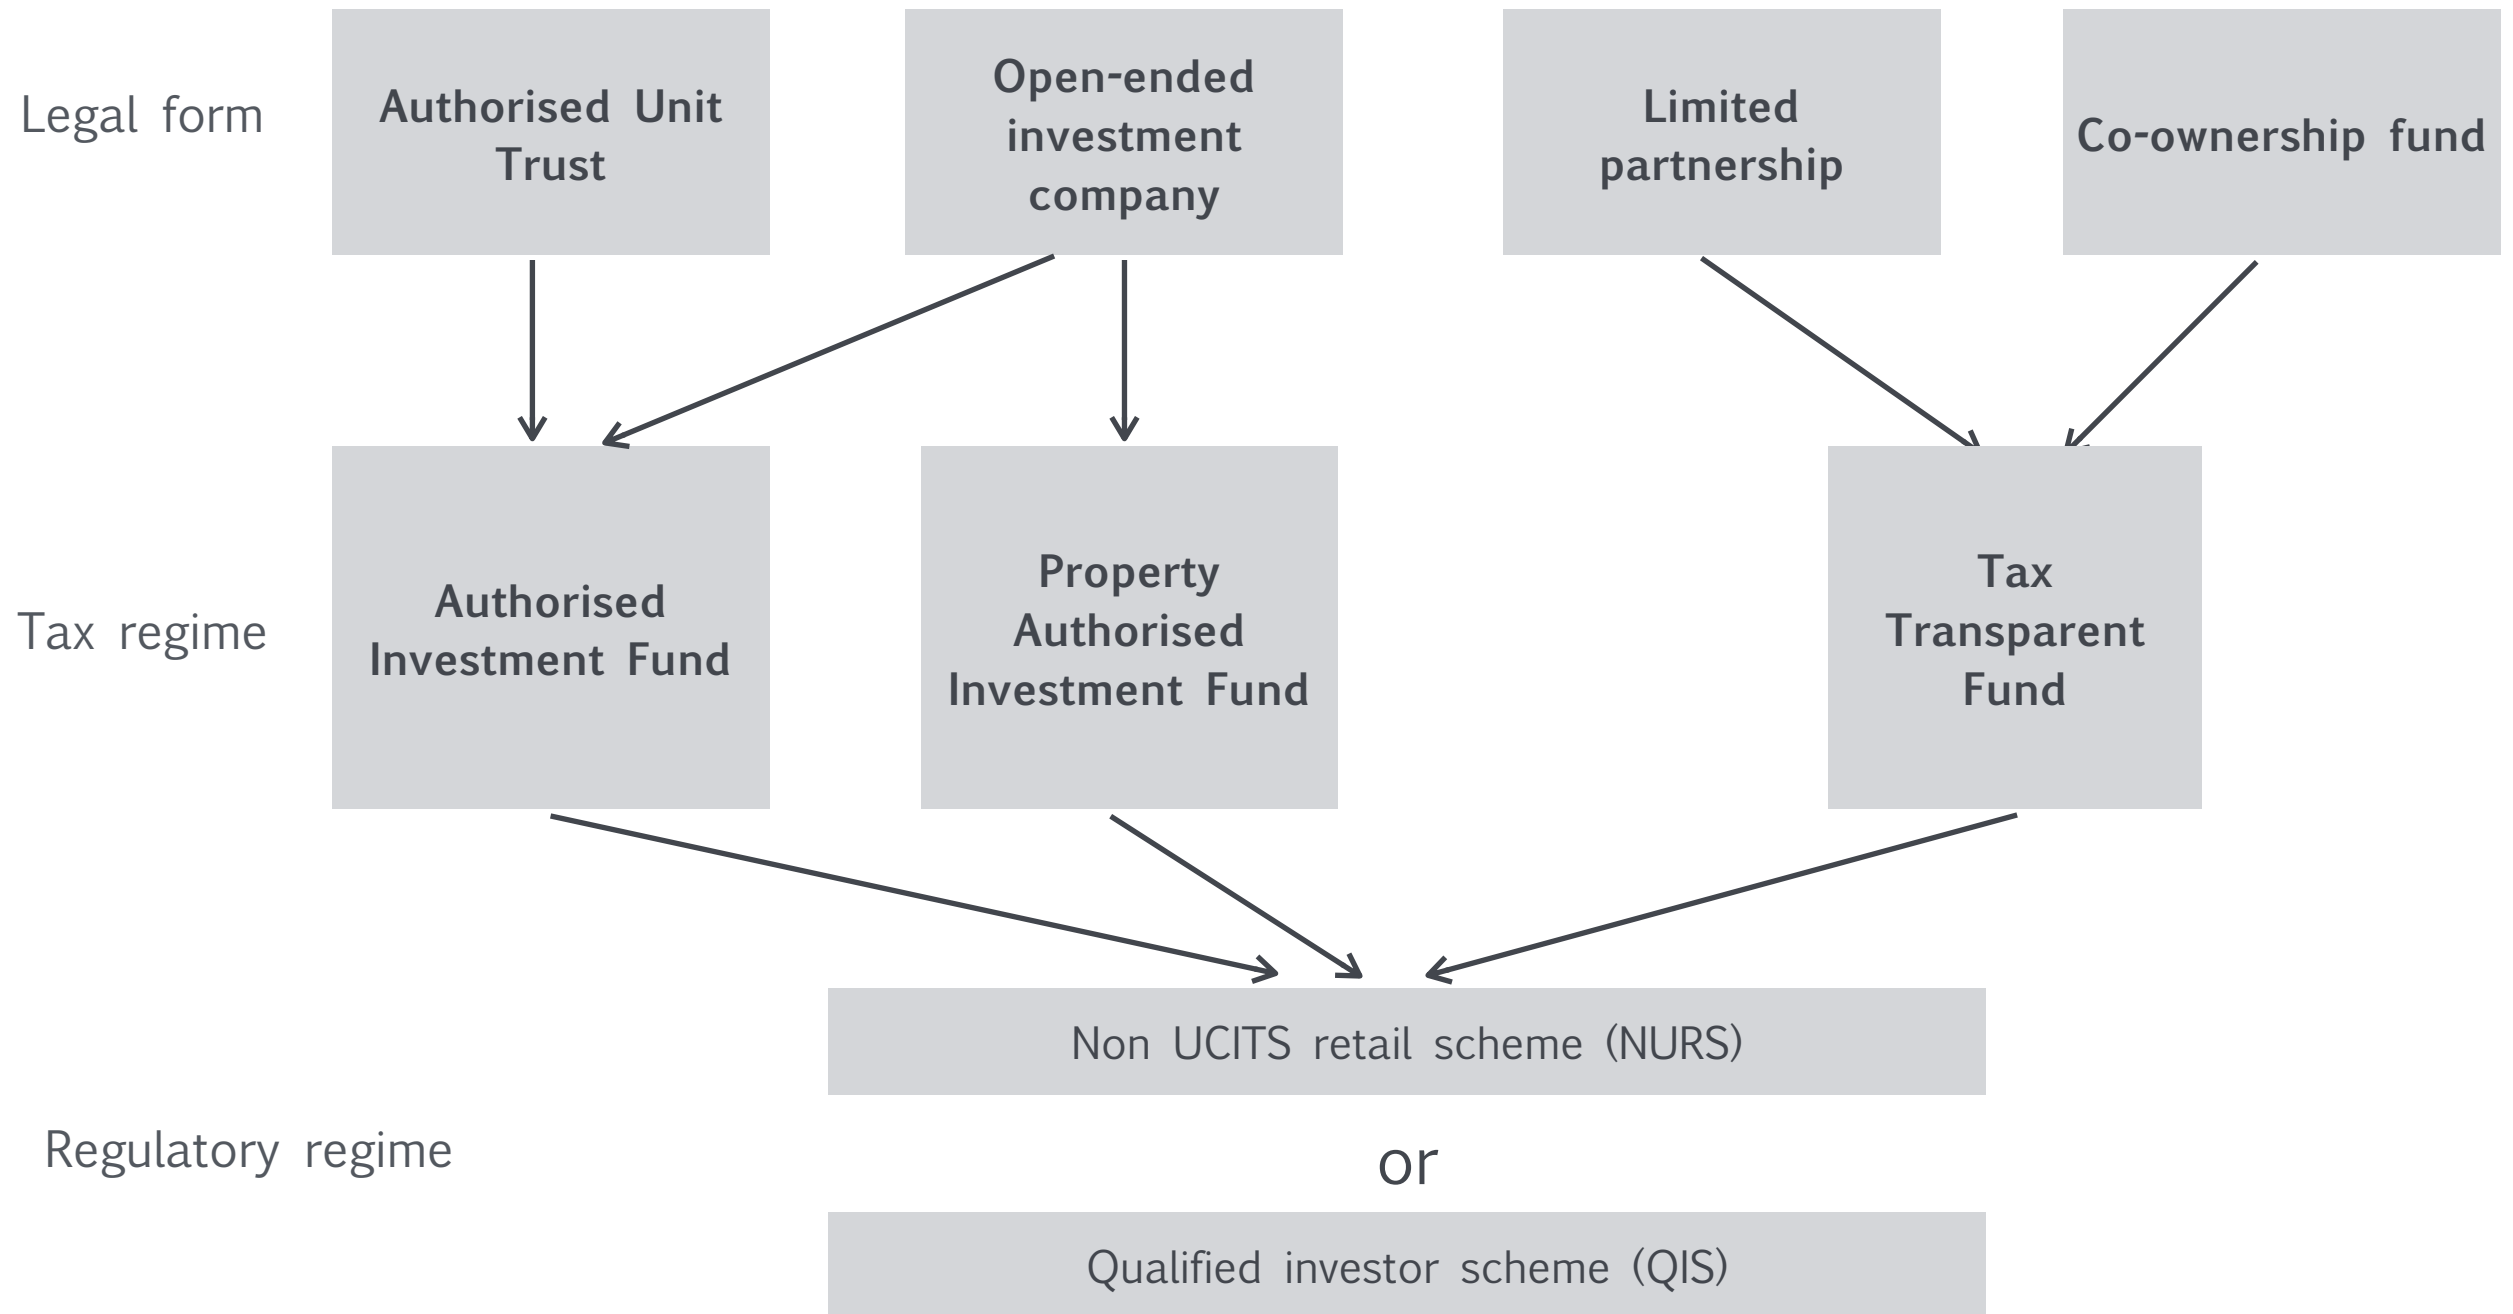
Legal form

Authorised Unit Trust

Open-ended investment company

Limited partnership

Co-ownership fund

Tax regime

Authorised Investment Fund

Property Authorised Investment Fund

Tax Transparent Fund

Regulatory regime

Non UCITS retail scheme (NURS)

or

Qualified investor scheme (QIS)